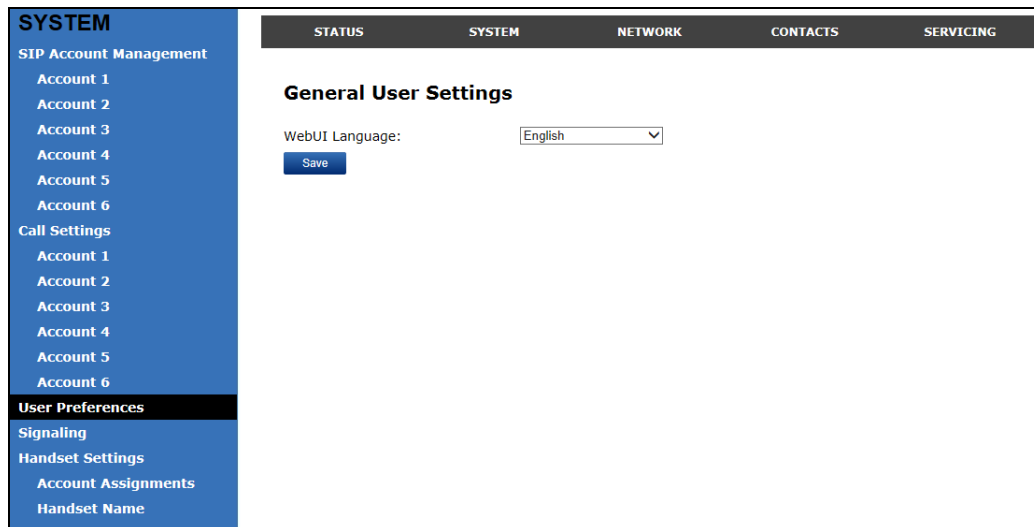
SYSTEM
SIP Account Management
Account 1
Account 2
Account 3
Account 4
Account 5
Account 6
Call Settings
Account 1
Account 2
Account 3
Account 4
Account 5
Account 6
User Preferences
Signaling
Handset Settings
Account Assignments
Handset Name

STATUS SYSTEM NETWORK CONTACTS SERVICING

General User Settings

WebUI Language: English

Save